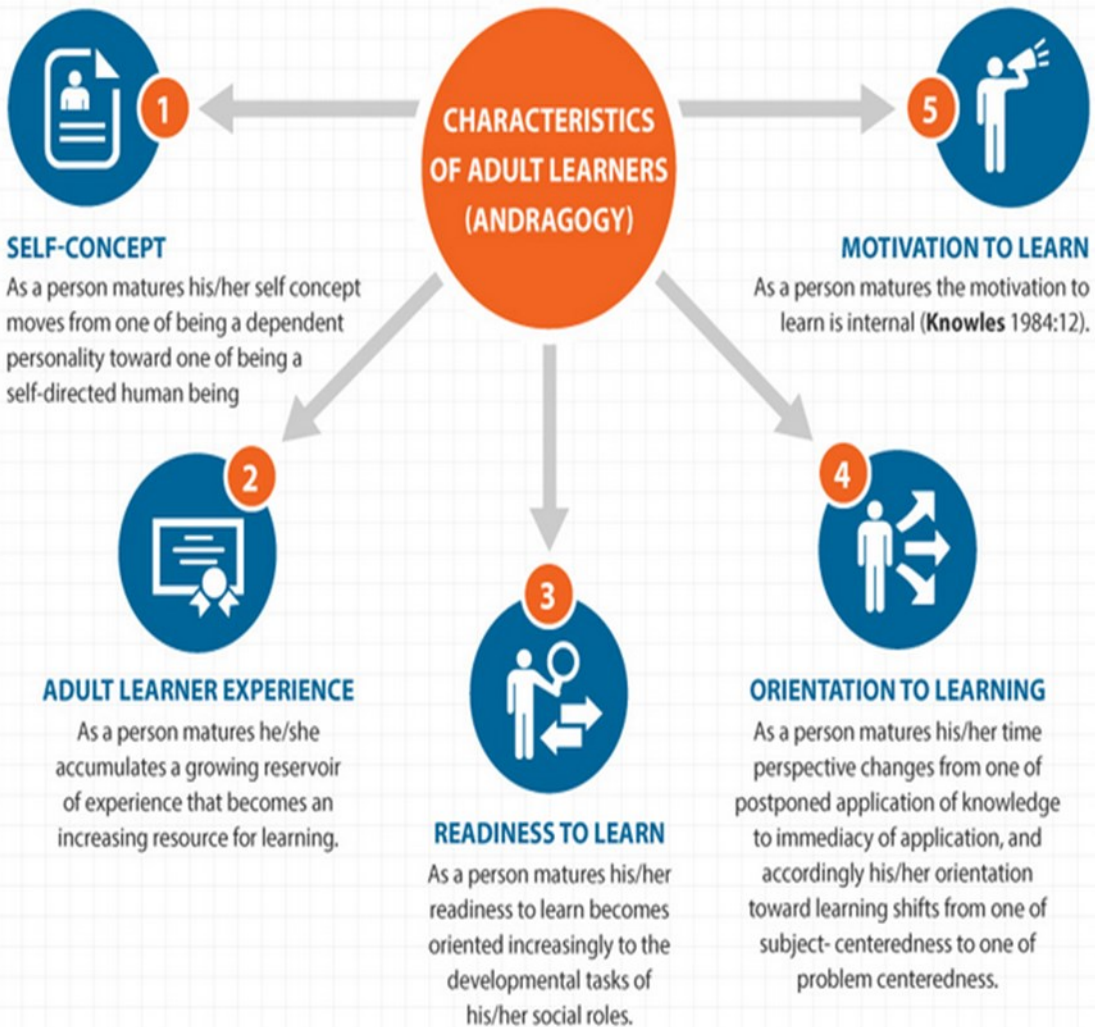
1

CHARACTERISTICS OF ADULT LEARNERS (ANDRAGOGY)

5

SELF-CONCEPT
As a person matures his/her self concept moves from one of being a dependent personality toward one of being a self-directed human being

MOTIVATION TO LEARN
As a person matures the motivation to learn is internal (Knowles 1984:12).

2

3

4

ADULT LEARNER EXPERIENCE
As a person matures he/she accumulates a growing reservoir of experience that becomes an increasing resource for learning.

READINESS TO LEARN
As a person matures his/her readiness to learn becomes oriented increasingly to the developmental tasks of his/her social roles.

ORIENTATION TO LEARNING
As a person matures his/her time perspective changes from one of postponed application of knowledge to immediacy of application, and accordingly his/her orientation toward learning shifts from one of subject- centeredness to one of problem centeredness.